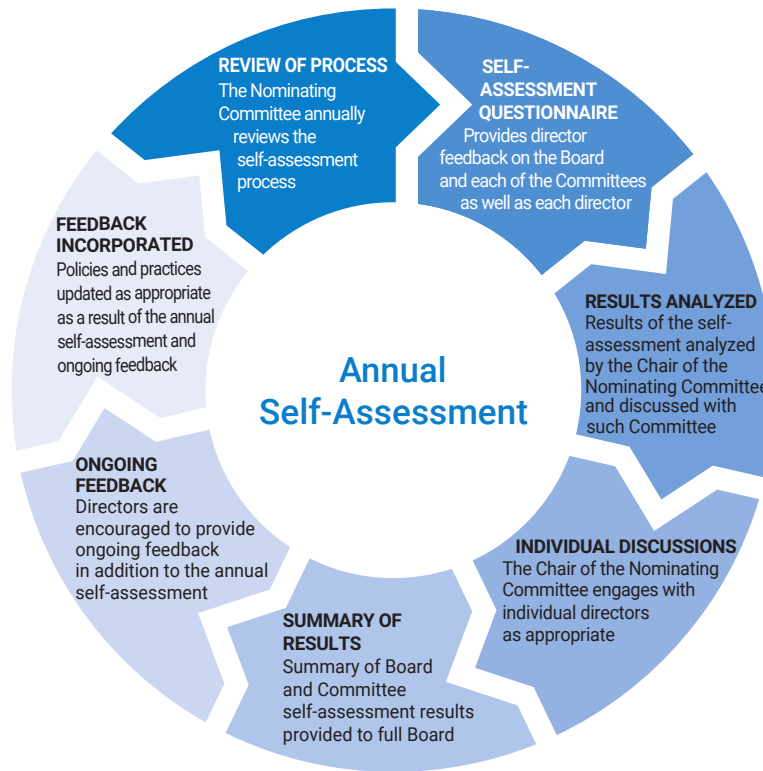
REVIEW OF PROCESS
The Nominating Committee annually reviews the self-assessment process

SELF-ASSESSMENT QUESTIONNAIRE
Provides director feedback on the Board and each of the Committees as well as each director

RESULTS ANALYZED
Results of the self-assessment analyzed by the Chair of the Nominating Committee and discussed with such Committee

INDIVIDUAL DISCUSSIONS
The Chair of the Nominating Committee engages with individual directors as appropriate

SUMMARY OF RESULTS
Summary of Board and Committee self-assessment results provided to full Board

ONGOING FEEDBACK
Directors are encouraged to provide ongoing feedback in addition to the annual self-assessment

FEEDBACK INCORPORATED
Policies and practices updated as appropriate as a result of the annual self-assessment and ongoing feedback

Annual Self-Assessment